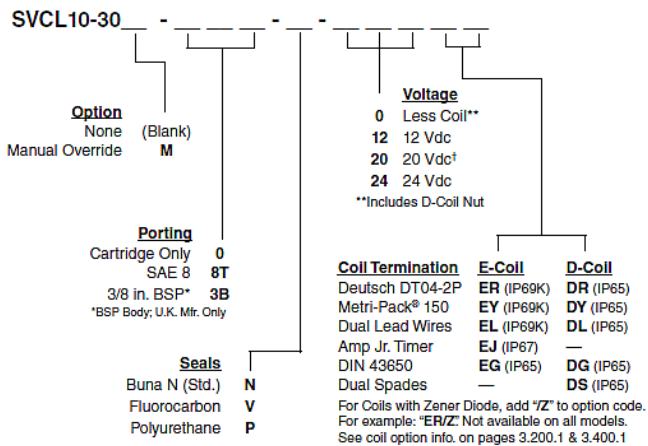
SVCL10-30__ - __ __ __ - __ - __ __ __ __

Option
None (Blank)
Manual Override M

Porting
Cartridge Only 0
SAE 8 8T
3/8 in. BSP* 3B
*BSP Body; U.K. Mfr. Only

Seals
Buna N (Std.) N
Fluorocarbon V
Polyurethane P

Voltage
0 Less Coil**
12 12 Vdc
20 20 Vdc†
24 24 Vdc
**Includes D-Coil Nut

| Coil Termination | E-Coil | D-Coil |
|---|---|---|
| Deutsch DT04-2P | ER (IP69K) | DR (IP65) |
| Metri-Pack® 150 | EY (IP69K) | DY (IP65) |
| Dual Lead Wires | EL (IP69K) | DL (IP65) |
| Amp Jr. Timer | EJ (IP67) | — |
| DIN 43650 | EG (IP65) | DG (IP65) |
| Dual Spades | — | DS (IP65) |

For Coils with Zener Diode, add "/Z" to option code. For example: "ER/Z." Not available on all models. See coil option info. on pages 3.200.1 & 3.400.1